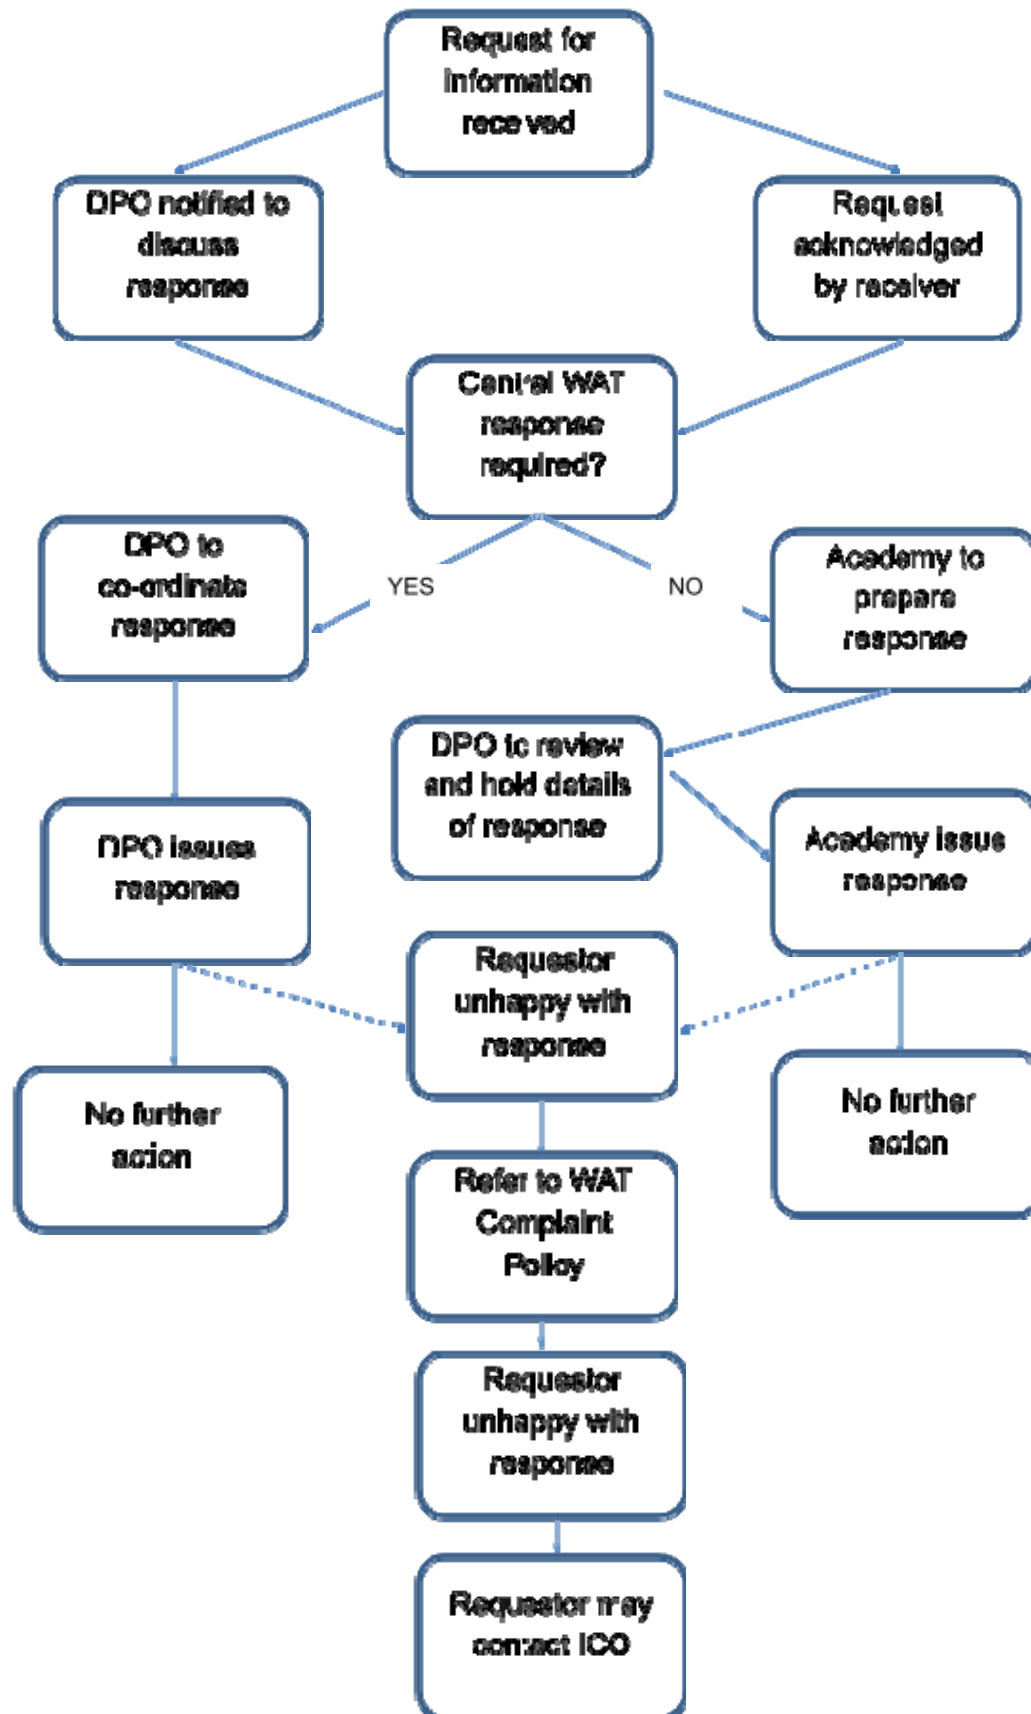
Request for information received

DPO notified to discuss response

Request acknowledged by receiver

Central WAT response required?

YES

NO

DPO to co-ordinate response

Academy to prepare response

DPO to review and hold details of response

DPO issues response

Academy issue response

Requestor unhappy with response

No further action

No further action

Refer to WAT Complaint Policy

Requestor unhappy with response

Requestor may contact ICO